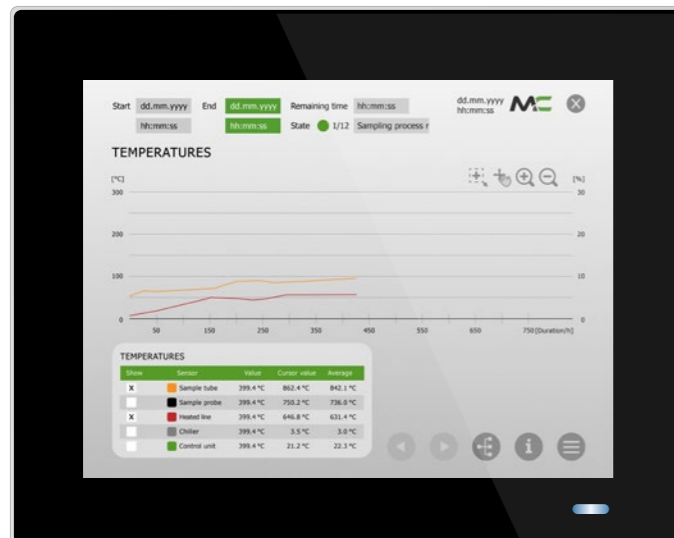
Start dd.mm.yyyy End dd.mm.yyyy Remaining time hh:mm:ss

hh:mm:ss hh:mm:ss State 1/12 Sampling process r

dd.mm.yyyy
hh:mm:ss

TEMPERATURES

[°C]
300
200
100
0

[%]
30
20
10
0

50 150 250 350 450 550 650 750 [Duration/h]

TEMPERATURES

| Show | Sensor | Value | Cursor value | Average |
|---|---|---|---|---|
| X | Sample tube | 399.4 °C | 862.4 °C | 842.1 °C |
| | Sample probe | 399.4 °C | 750.2 °C | 736.0 °C |
| X | Heated line | 399.4 °C | 646.8 °C | 631.4 °C |
| | Chiller | 399.4 °C | 3.5 °C | 3.0 °C |
| | Control unit | 399.4 °C | 21.2 °C | 22.3 °C |